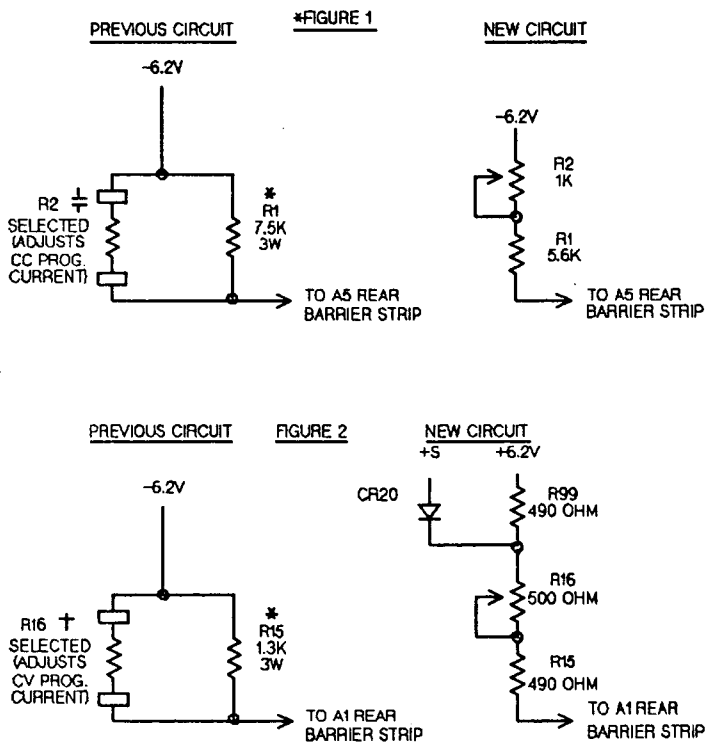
PREVIOUS CIRCUIT

*FIGURE 1

NEW CIRCUIT

−6.2V

R2 ∓ SELECTED (ADJUSTS CC PROG. CURRENT)

* R1 7.5K 3W

TO A5 REAR BARRIER STRIP

−6.2V

R2 1K

R1 5.6K

TO A5 REAR BARRIER STRIP

PREVIOUS CIRCUIT

FIGURE 2

NEW CIRCUIT

+S +6.2V

−6.2V

CR20

R99 490 OHM

R16 500 OHM

R15 490 OHM

R16 + SELECTED (ADJUSTS CV PROG. CURRENT)

* R15 1.3K 3W

TO A1 REAR BARRIER STRIP

TO A1 REAR BARRIER STRIP